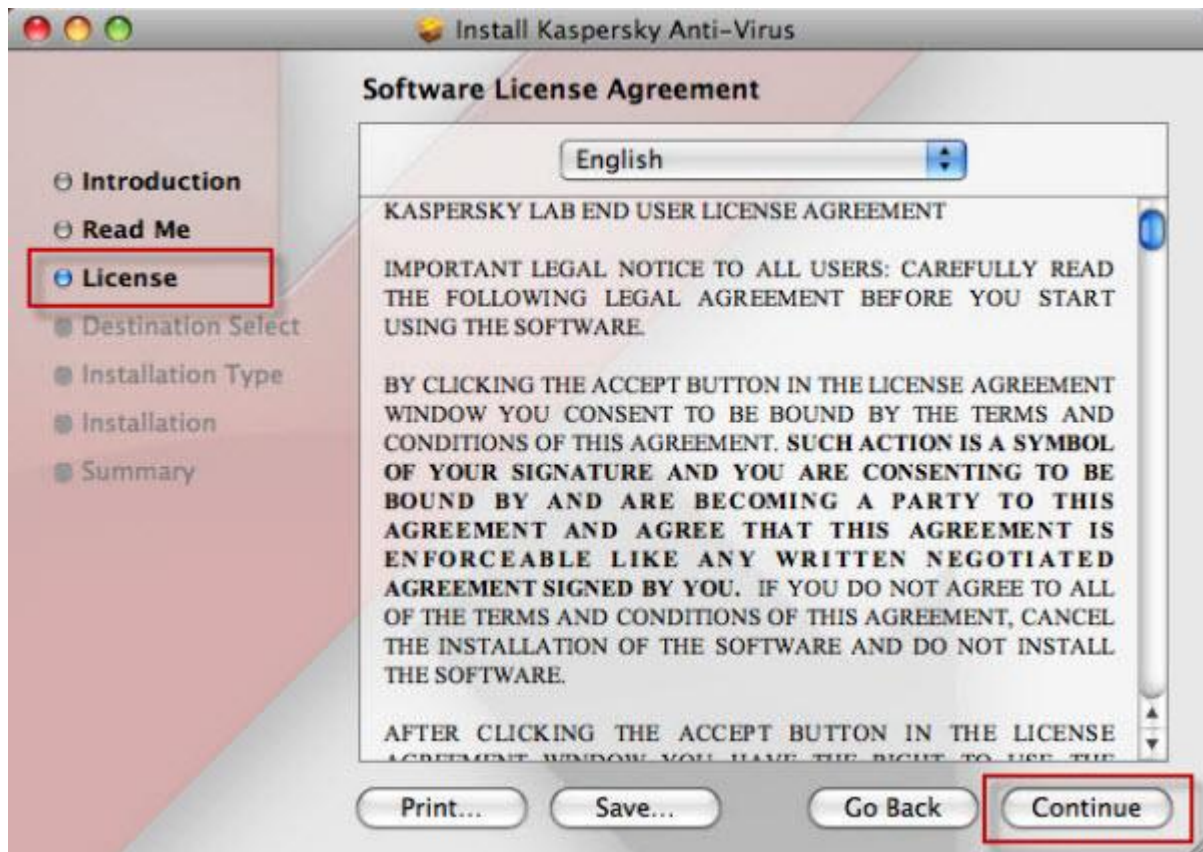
Install Kaspersky Anti-Virus

Software License Agreement

Introduction
Read Me
License
Destination Select
Installation Type
Installation
Summary

English

KASPERSKY LAB END USER LICENSE AGREEMENT

IMPORTANT LEGAL NOTICE TO ALL USERS: CAREFULLY READ THE FOLLOWING LEGAL AGREEMENT BEFORE YOU START USING THE SOFTWARE.

BY CLICKING THE ACCEPT BUTTON IN THE LICENSE AGREEMENT WINDOW YOU CONSENT TO BE BOUND BY THE TERMS AND CONDITIONS OF THIS AGREEMENT. SUCH ACTION IS A SYMBOL OF YOUR SIGNATURE AND YOU ARE CONSENTING TO BE BOUND BY AND ARE BECOMING A PARTY TO THIS AGREEMENT AND AGREE THAT THIS AGREEMENT IS ENFORCEABLE LIKE ANY WRITTEN NEGOTIATED AGREEMENT SIGNED BY YOU. IF YOU DO NOT AGREE TO ALL OF THE TERMS AND CONDITIONS OF THIS AGREEMENT, CANCEL THE INSTALLATION OF THE SOFTWARE AND DO NOT INSTALL THE SOFTWARE.

AFTER CLICKING THE ACCEPT BUTTON IN THE LICENSE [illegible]

Print... Save... Go Back Continue